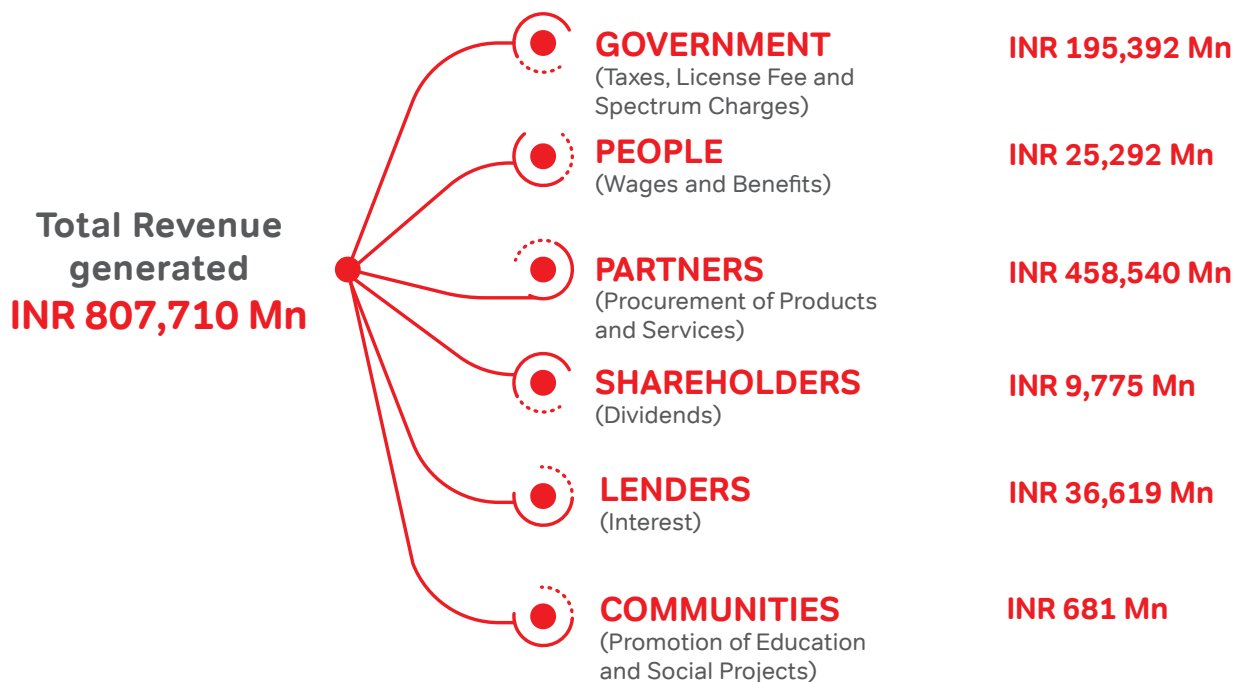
Total Revenue generated
INR 807,710 Mn

GOVERNMENT
(Taxes, License Fee and Spectrum Charges)
INR 195,392 Mn

PEOPLE
(Wages and Benefits)
INR 25,292 Mn

PARTNERS
(Procurement of Products and Services)
INR 458,540 Mn

SHAREHOLDERS
(Dividends)
INR 9,775 Mn

LENDERS
(Interest)
INR 36,619 Mn

COMMUNITIES
(Promotion of Education and Social Projects)
INR 681 Mn